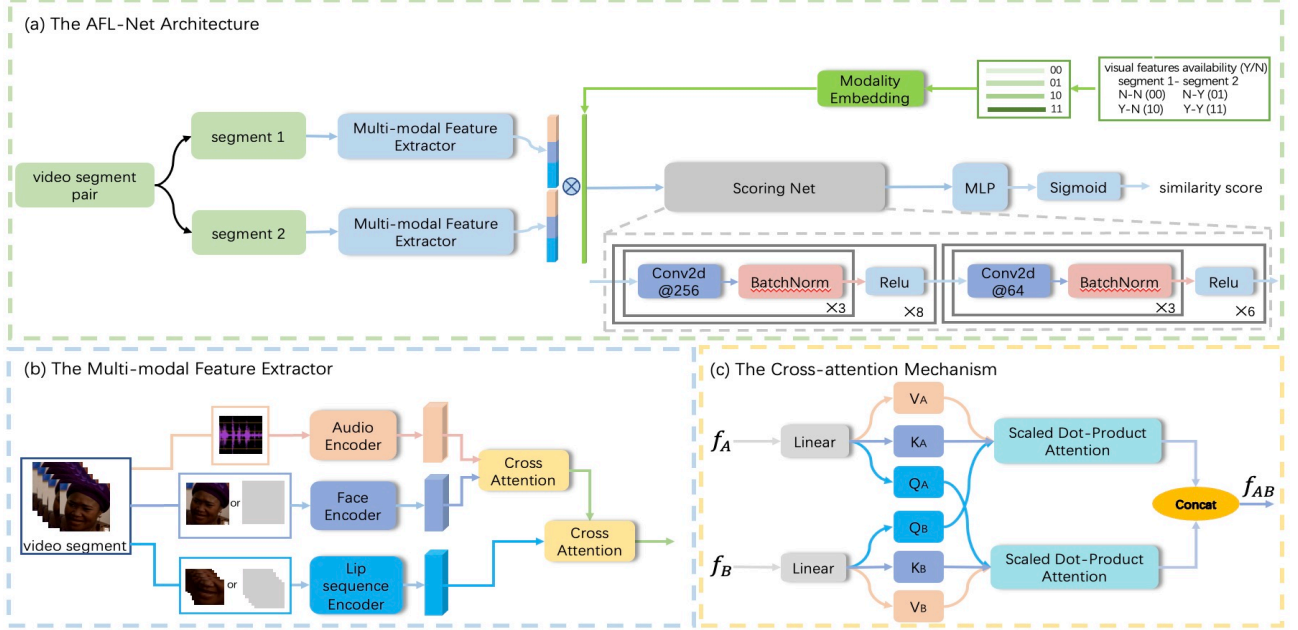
(a) The AFL-Net Architecture

visual features availability (Y/N)
segment 1- segment 2
N-N (00) N-Y (01)
Y-N (10) Y-Y (11)

00
01
10
11

Modality Embedding

video segment pair

segment 1

segment 2

Multi-modal Feature Extractor

Multi-modal Feature Extractor

$\otimes$

Scoring Net

MLP

Sigmoid

similarity score

Conv2d @256

BatchNorm

$\times 3$

Relu

$\times 8$

Conv2d @64

BatchNorm

$\times 3$

Relu

$\times 6$

(b) The Multi-modal Feature Extractor

video segment

Audio Encoder

or

Face Encoder

or

Lip sequence Encoder

Cross Attention

Cross Attention

(c) The Cross-attention Mechanism

$f_A$

Linear

$V_A$

$K_A$

$Q_A$

Scaled Dot-Product Attention

$f_B$

Linear

$Q_B$

$K_B$

$V_B$

Scaled Dot-Product Attention

Concat

$f_{AB}$